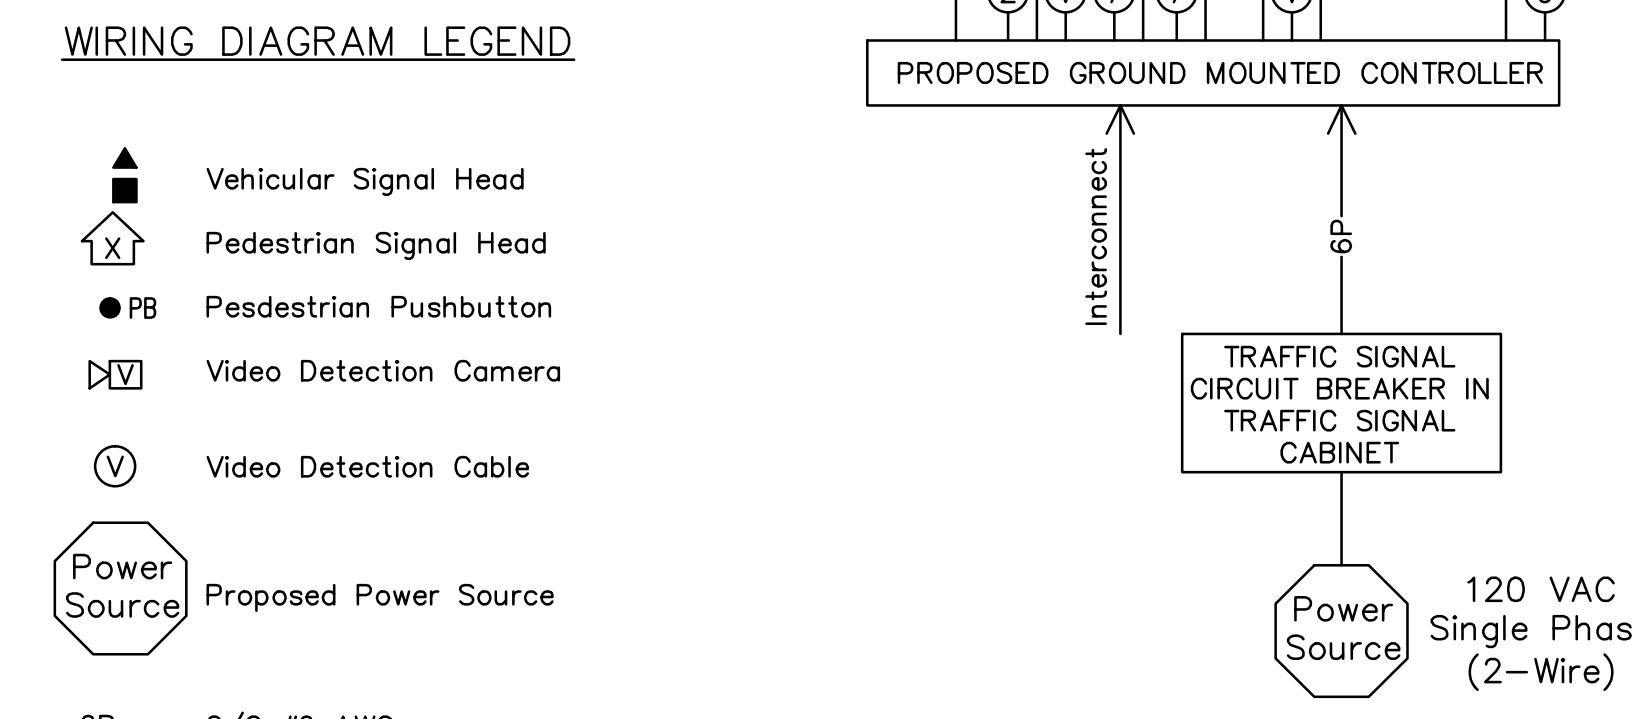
WIRING DIAGRAM LEGEND

Vehicular Signal Head

X Pedestrian Signal Head

PB Pesdestrian Pushbutton

V Video Detection Camera

V Video Detection Cable

Power Source Proposed Power Source

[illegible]

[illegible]

PROPOSED GROUND MOUNTED CONTROLLER

Interconnect

6P

TRAFFIC SIGNAL CIRCUIT BREAKER IN TRAFFIC SIGNAL CABINET

Power Source

120 VAC Single Phas
(2–Wire)